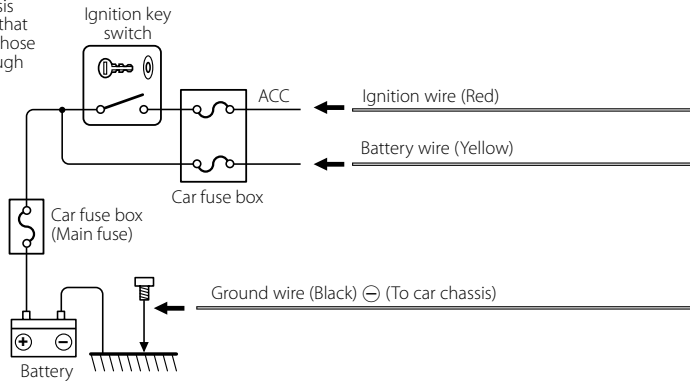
sis
that
hose
ugh

Ignition key switch

ACC

Ignition wire (Red)

Battery wire (Yellow)

Car fuse box

Car fuse box (Main fuse)

Ground wire (Black) $\ominus$ (To car chassis)

$\oplus$ $\ominus$

Battery